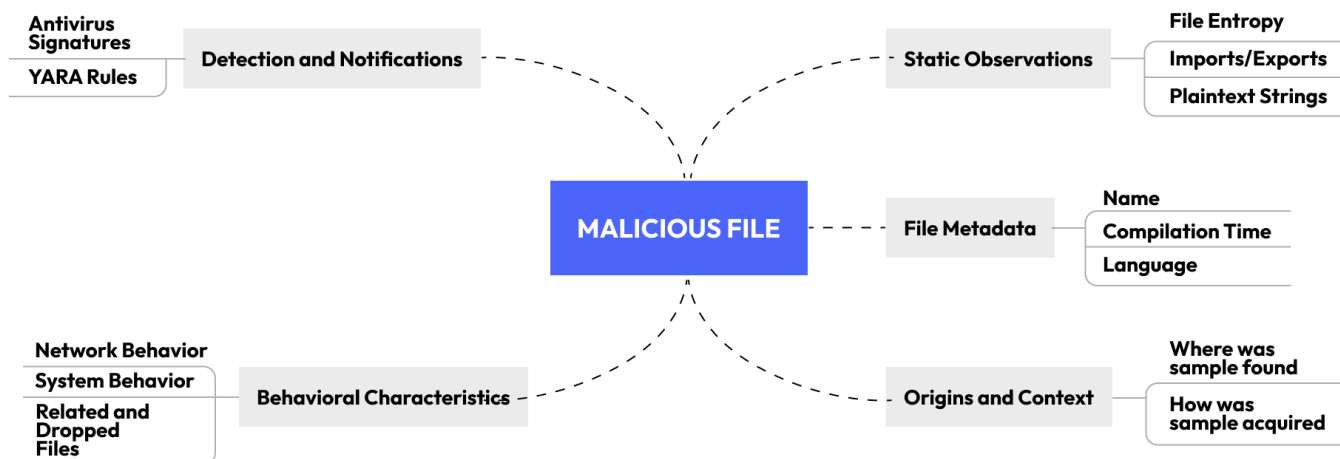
Antivirus Signatures

YARA Rules

Detection and Notifications

Static Observations

File Entropy

Imports/Exports

Plaintext Strings

MALICIOUS FILE

File Metadata

Name

Compilation Time

Language

Network Behavior

System Behavior

Related and Dropped Files

Behavioral Characteristics

Origins and Context

Where was sample found

How was sample acquired